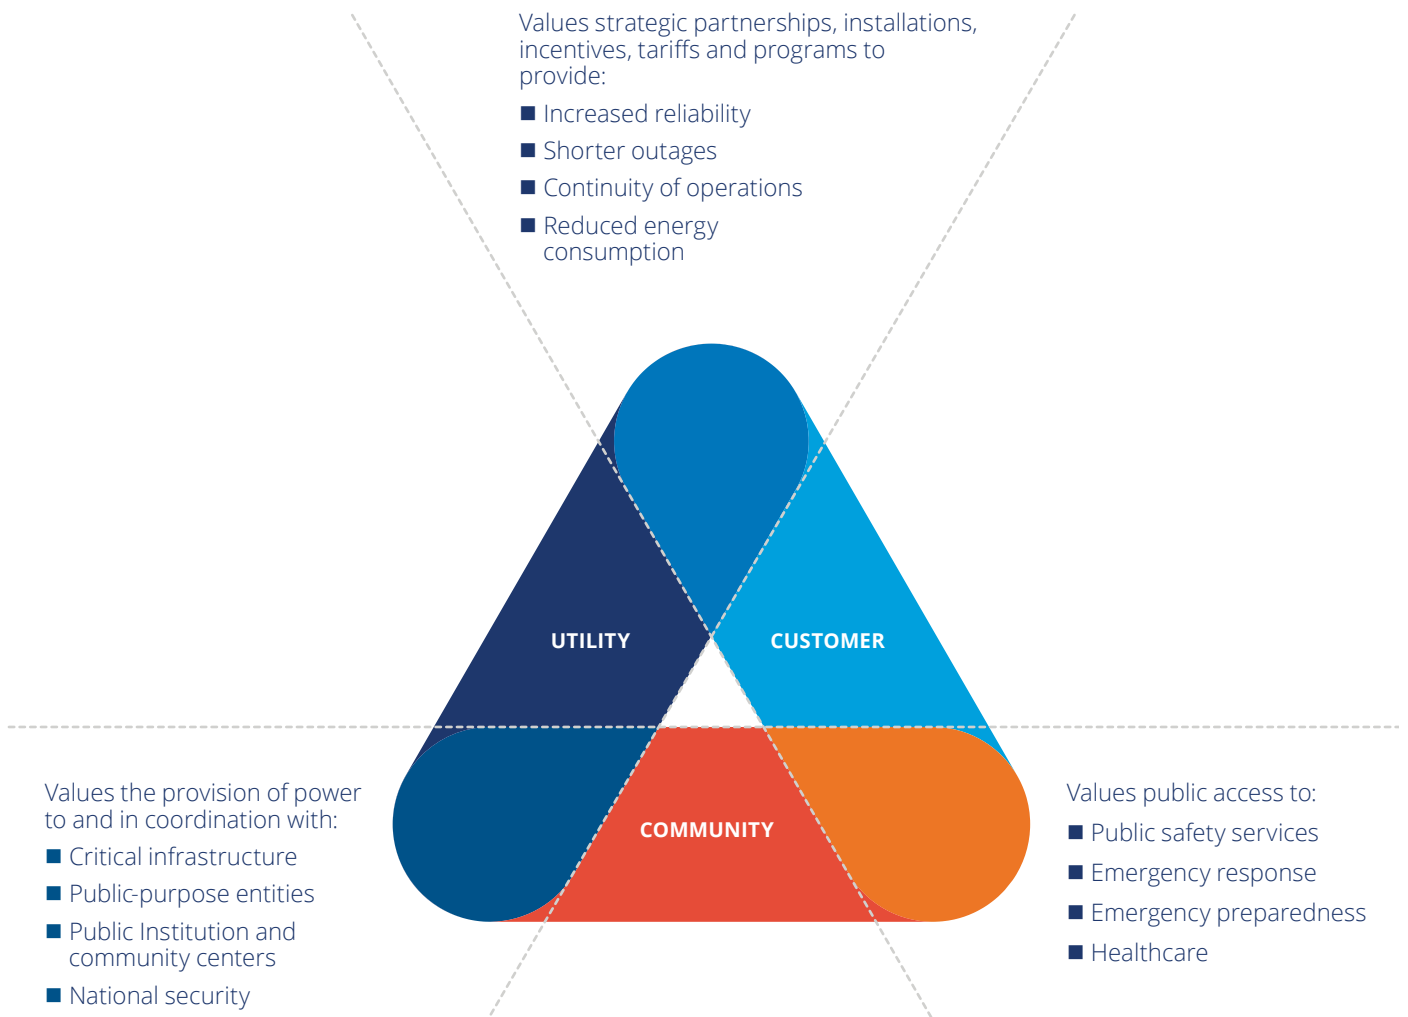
Values strategic partnerships, installations, incentives, tariffs and programs to provide:

■ Increased reliability
■ Shorter outages
■ Continuity of operations
■ Reduced energy consumption

UTILITY

CUSTOMER

COMMUNITY

Values the provision of power to and in coordination with:

■ Critical infrastructure
■ Public-purpose entities
■ Public Institution and community centers
■ National security

Values public access to:

■ Public safety services
■ Emergency response
■ Emergency preparedness
■ Healthcare